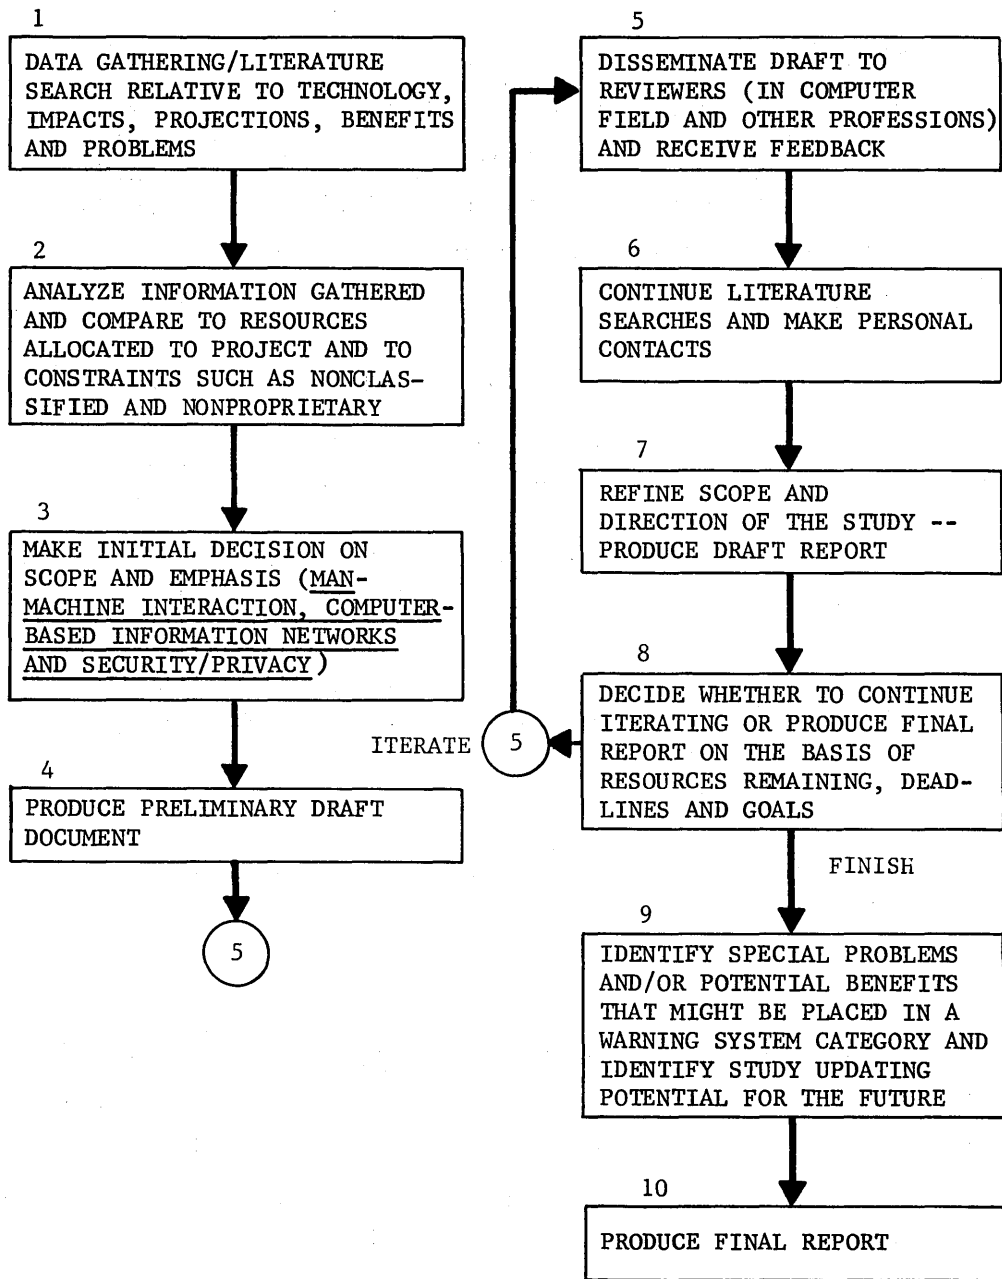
1

DATA GATHERING/LITERATURE SEARCH RELATIVE TO TECHNOLOGY, IMPACTS, PROJECTIONS, BENEFITS AND PROBLEMS

2

ANALYZE INFORMATION GATHERED AND COMPARE TO RESOURCES ALLOCATED TO PROJECT AND TO CONSTRAINTS SUCH AS NONCLASSIFIED AND NONPROPRIETARY

3

MAKE INITIAL DECISION ON SCOPE AND EMPHASIS (MAN-MACHINE INTERACTION, COMPUTER-BASED INFORMATION NETWORKS AND SECURITY/PRIVACY)

4

PRODUCE PRELIMINARY DRAFT DOCUMENT

5

5

DISSEMINATE DRAFT TO REVIEWERS (IN COMPUTER FIELD AND OTHER PROFESSIONS) AND RECEIVE FEEDBACK

6

CONTINUE LITERATURE SEARCHES AND MAKE PERSONAL CONTACTS

7

REFINE SCOPE AND DIRECTION OF THE STUDY -- PRODUCE DRAFT REPORT

8

DECIDE WHETHER TO CONTINUE ITERATING OR PRODUCE FINAL REPORT ON THE BASIS OF RESOURCES REMAINING, DEADLINES AND GOALS

ITERATE

5

FINISH

9

IDENTIFY SPECIAL PROBLEMS AND/OR POTENTIAL BENEFITS THAT MIGHT BE PLACED IN A WARNING SYSTEM CATEGORY AND IDENTIFY STUDY UPDATING POTENTIAL FOR THE FUTURE

10

PRODUCE FINAL REPORT